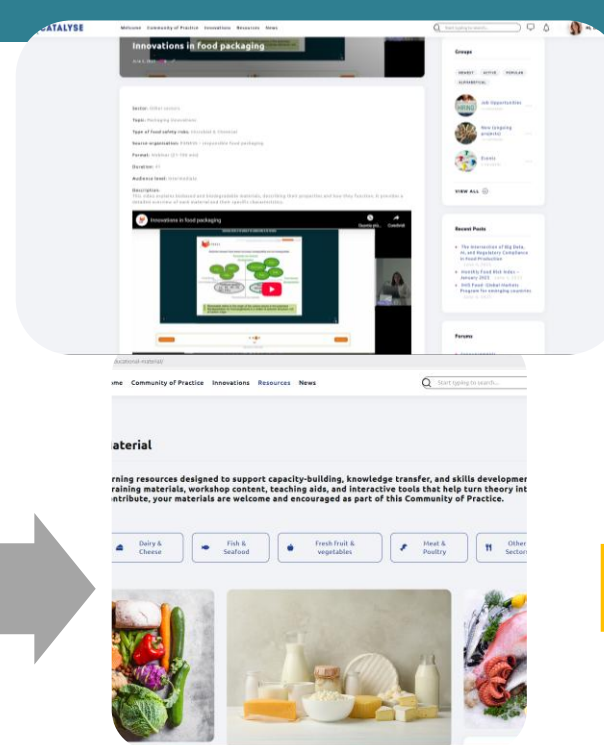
CATALYSE Welcome Community of Practice Innovations Resources News

Innovations in food packaging

Groups

NEWEST ACTIVE POPULAR ALPHABETICAL

Job Opportunities

New (ongoing projects)

Events

VIEW ALL

Sector: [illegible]

Topic: Packaging Innovations

Type of food safety risks: Microbial & Chemical

Source organization: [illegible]

Format: Webinar

Duration: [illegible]

Audience level: Intermediate

Description:
This video explains biobased and biodegradable materials, describing their properties and how they function. It provides a detailed overview of each material and their specific characteristics.

Innovations in food packaging

Recent Posts

The Intersection of Big Data, AI, and Regulatory Compliance in Food Production

Monthly Food Risk Index – January 2025

DHS Food: Global Nations Program for emerging countries

Forums

ducational-material

me Community of Practice Innovations Resources News

Start typing to search...

aterial

rning resources designed to support capacity-building, knowledge transfer, and skills developmen training materials, workshop content, teaching aids, and interactive tools that help turn theory int ntribute, your materials are welcome and encouraged as part of this Community of Practice.

Dairy & Cheese

Fish & Seafood

Fresh fruit & vegetables

Meat & Poultry

Other Sector